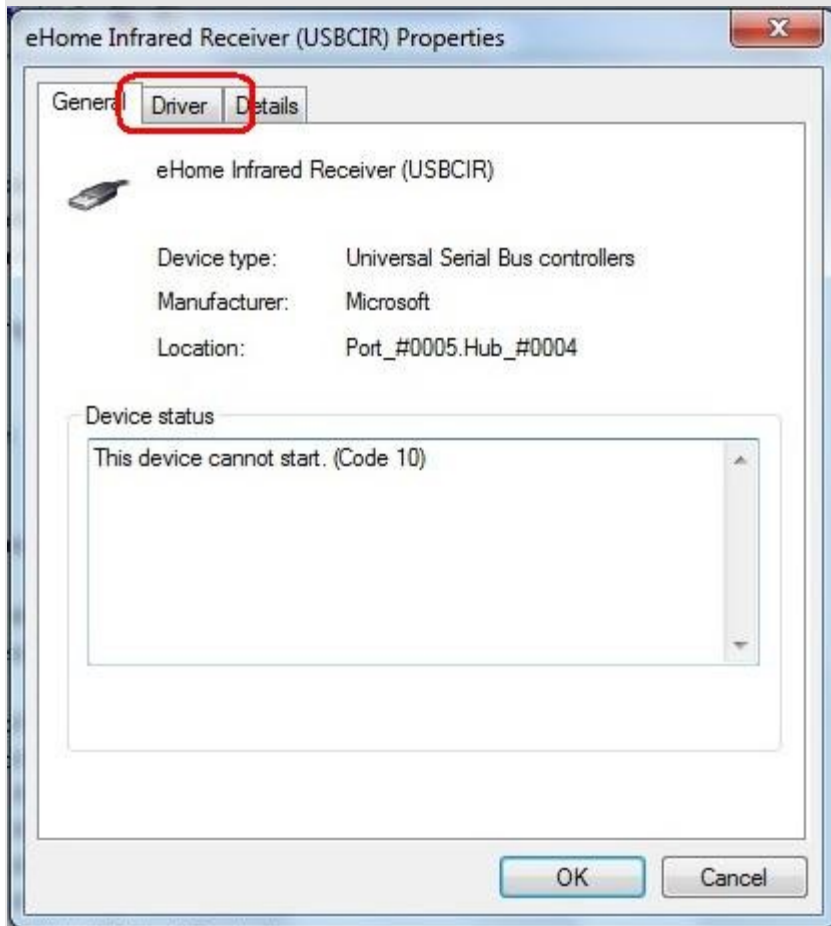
eHome Infrared Receiver (USBCIR) Properties

General Driver Details

eHome Infrared Receiver (USBCIR)

Device type: Universal Serial Bus controllers
Manufacturer: Microsoft
Location: Port_#0005.Hub_#0004

Device status
This device cannot start. (Code 10)

OK Cancel